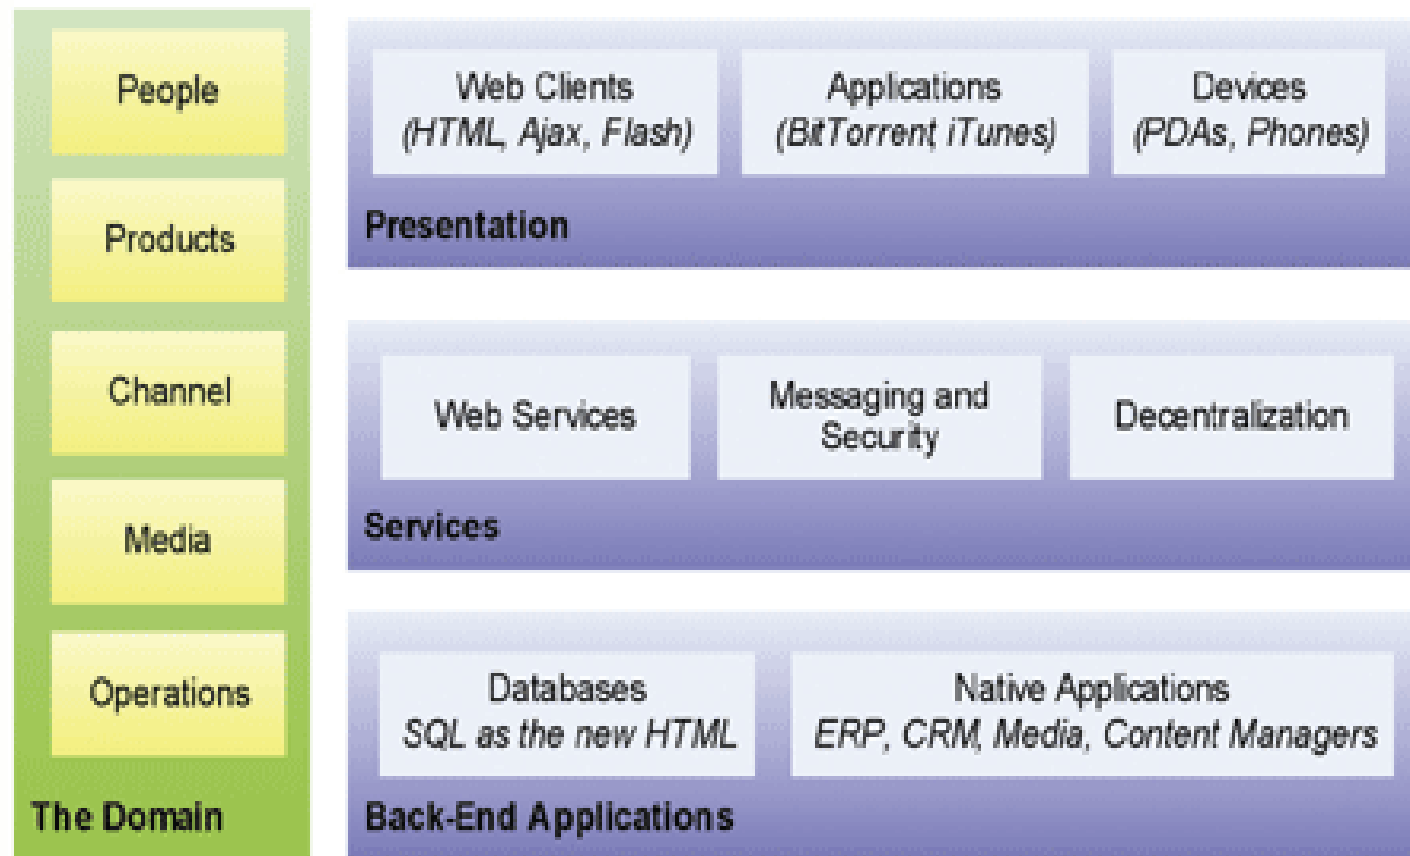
People

Products

Channel

Media

Operations

The Domain

Web Clients
(HTML, Ajax, Flash)

Applications
(BitTorrent, iTunes)

Devices
(PDAs, Phones)

Presentation

Web Services

Messaging and Security

Decentralization

Services

Databases
SQL as the new HTML

Native Applications
ERP, CRM, Media, Content Managers

Back-End Applications